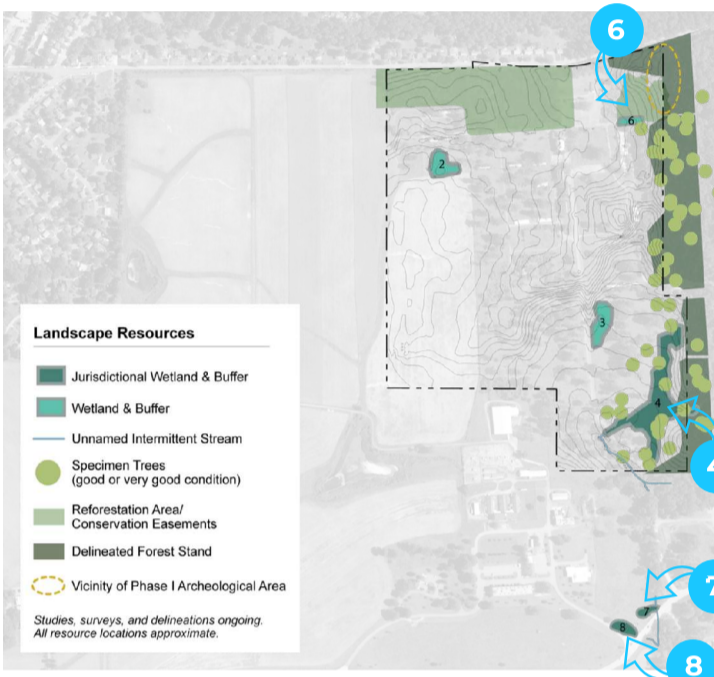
6

6

2

3

4

4

7

8

2

8

Landscape Resources

Jurisdictional Wetland & Buffer

Wetland & Buffer

Unnamed Intermittent Stream

Specimen Trees (good or very good condition)

Reforestation Area/ Conservation Easements

Delineated Forest Stand

Vicinity of Phase I Archeological Area

Studies, surveys, and delineations ongoing. All resource locations approximate.